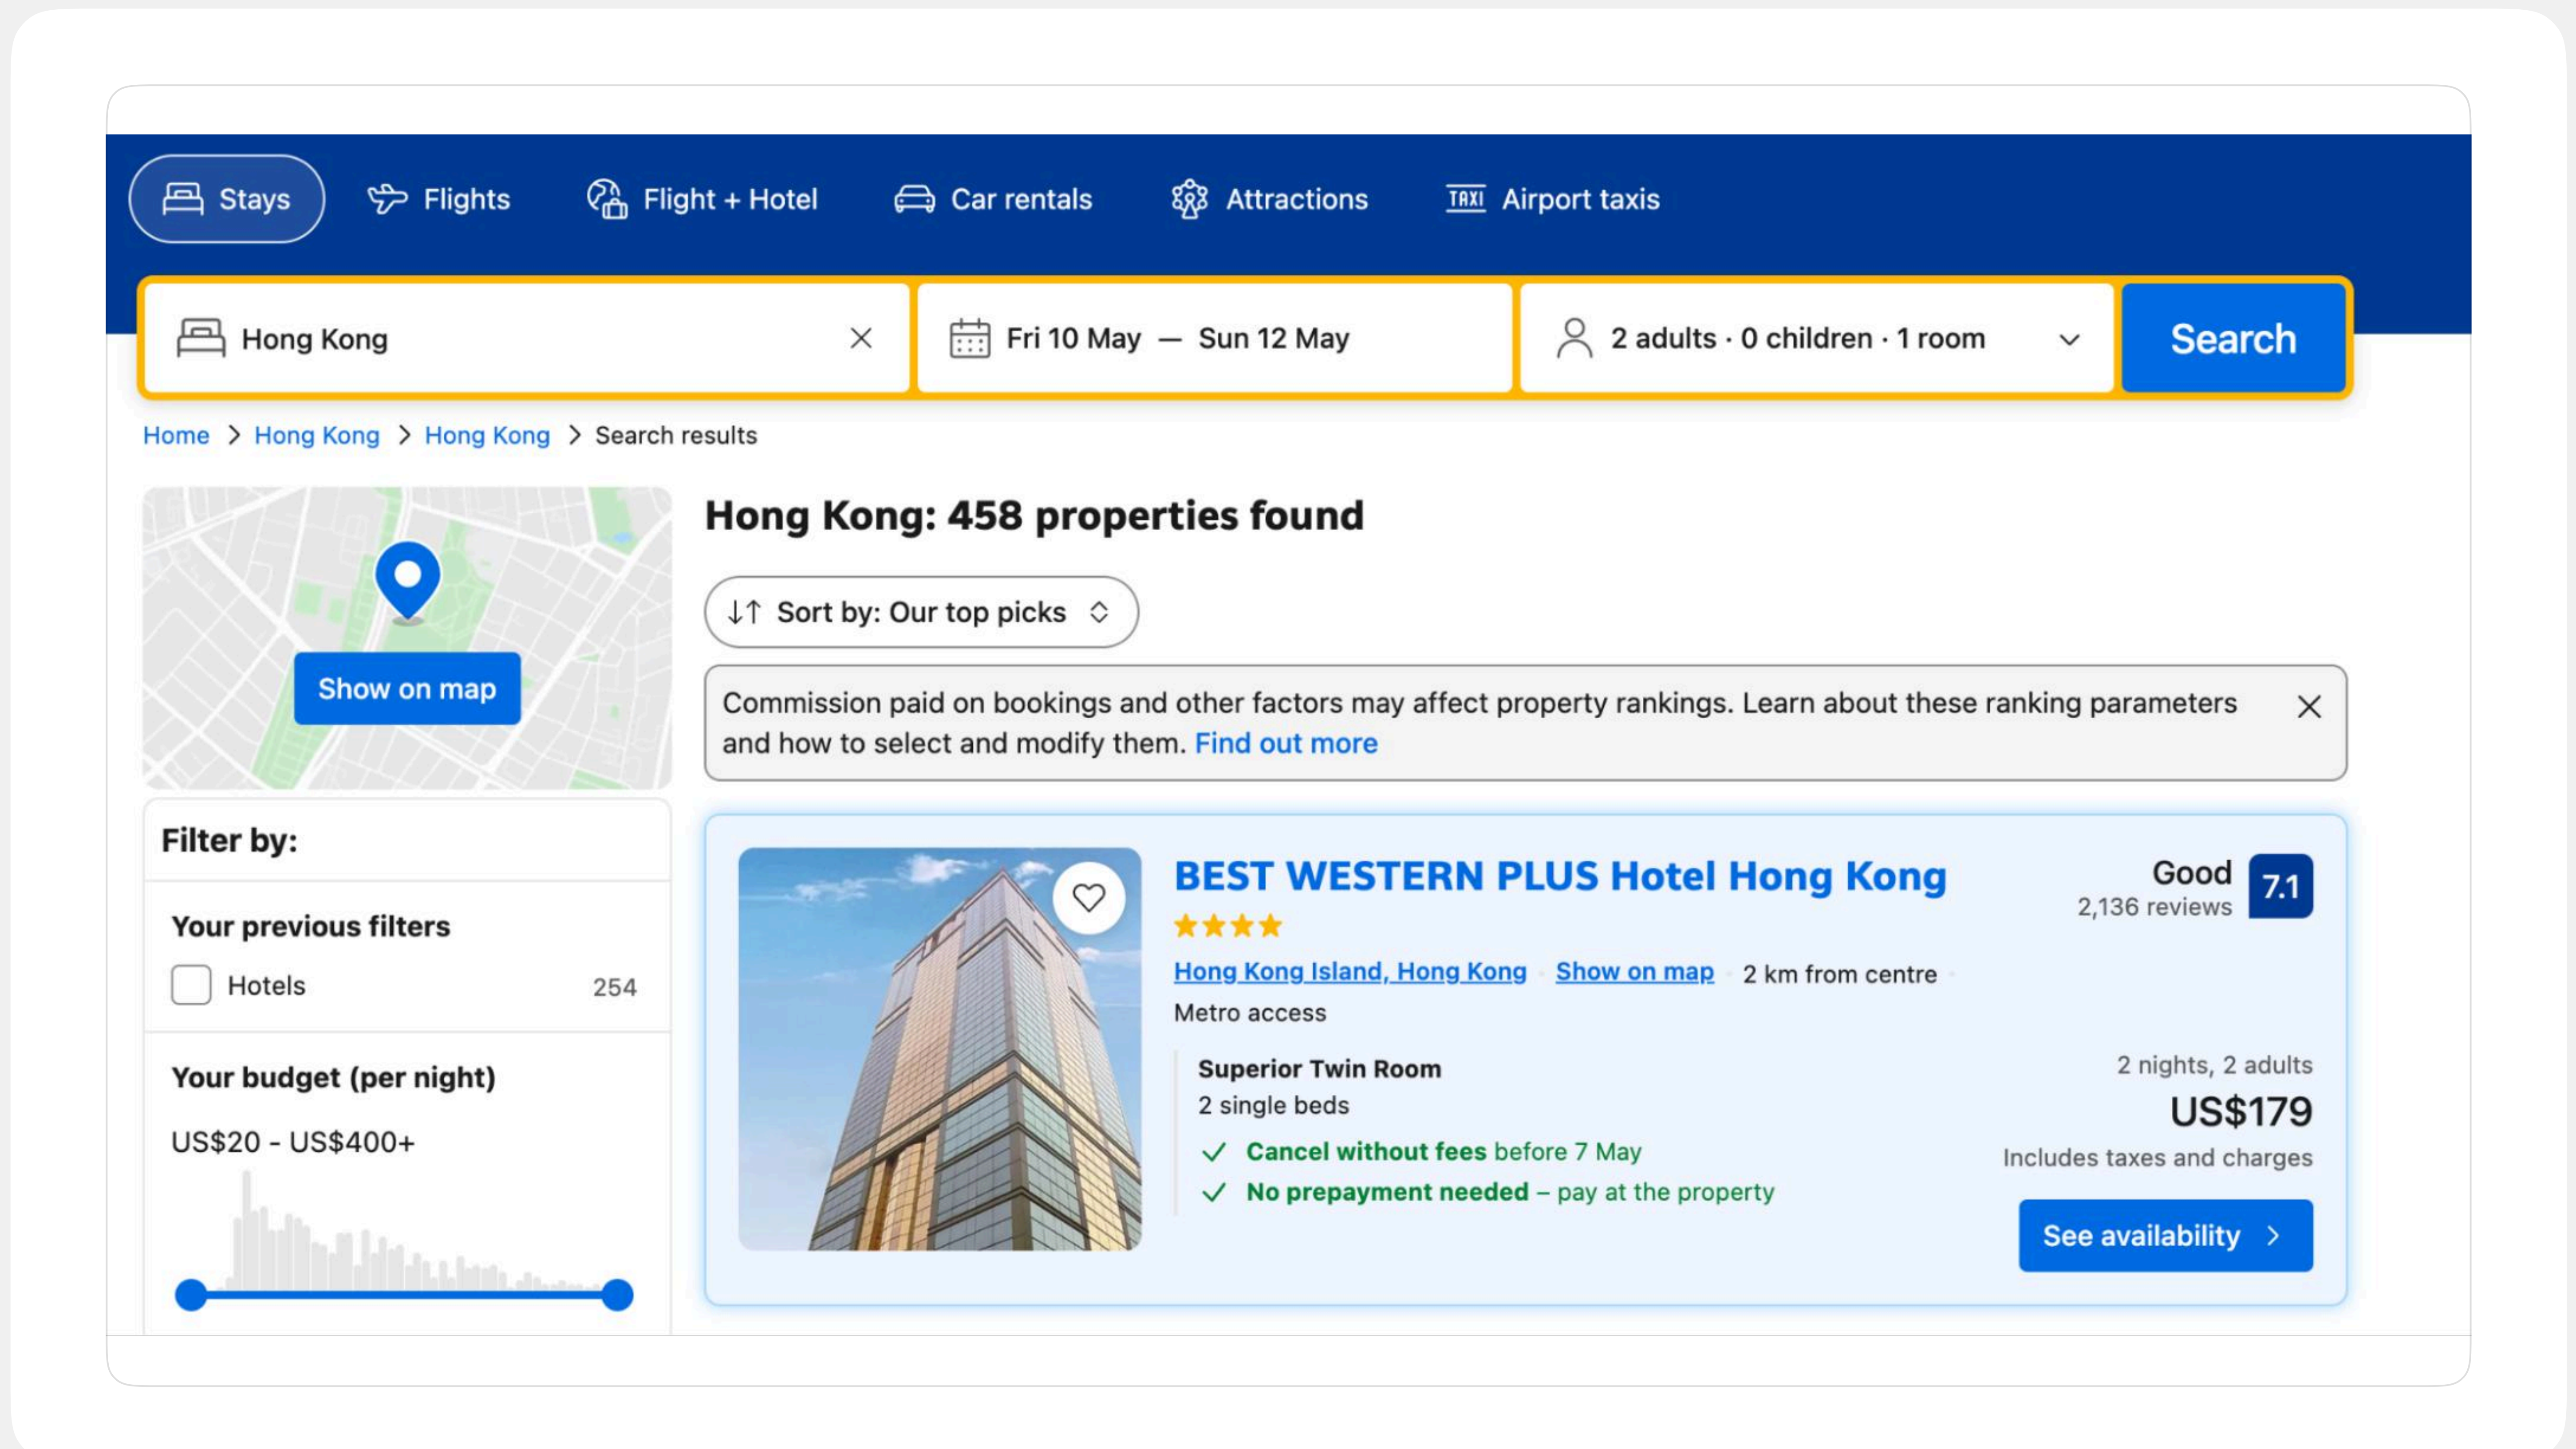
Stays Flights Flight + Hotel Car rentals Attractions TAXI Airport taxis

Hong Kong

Fri 10 May — Sun 12 May

2 adults · 0 children · 1 room

Search

Home > Hong Kong > Hong Kong > Search results

Show on map

Filter by:

Your previous filters

Hotels 254

Your budget (per night)

US$20 - US$400+

Hong Kong: 458 properties found

Sort by: Our top picks

Commission paid on bookings and other factors may affect property rankings. Learn about these ranking parameters and how to select and modify them. Find out more

BEST WESTERN PLUS Hotel Hong Kong

★★★★

Hong Kong Island, Hong Kong · Show on map · 2 km from centre · Metro access

Good 2,136 reviews 7.1

Superior Twin Room

2 single beds

Cancel without fees before 7 May

No prepayment needed – pay at the property

2 nights, 2 adults

US$179

Includes taxes and charges

See availability >